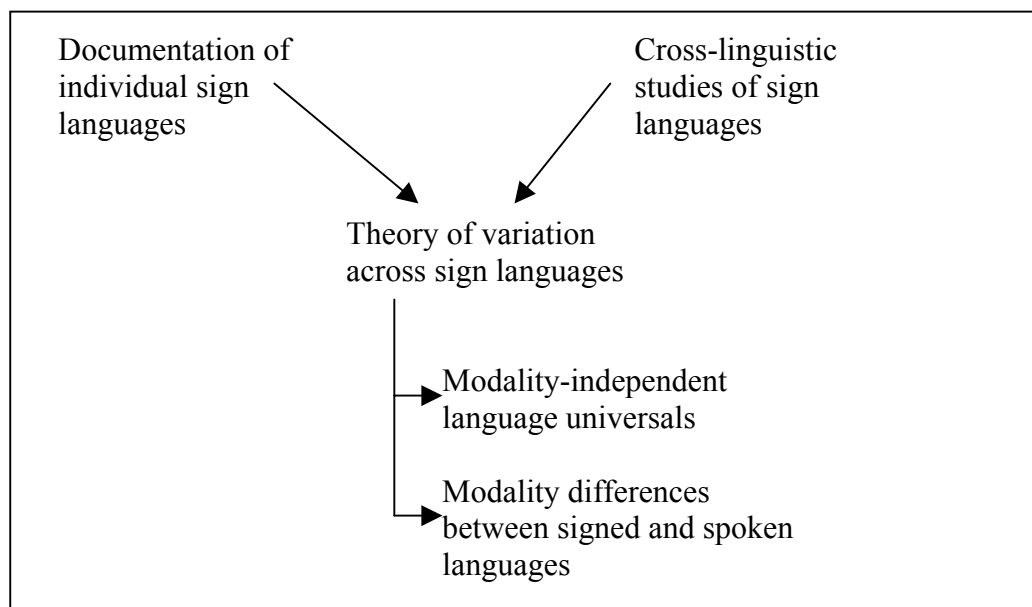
Documentation of individual sign languages

Cross-linguistic studies of sign languages

Theory of variation across sign languages

Modality-independent language universals

Modality differences between signed and spoken languages